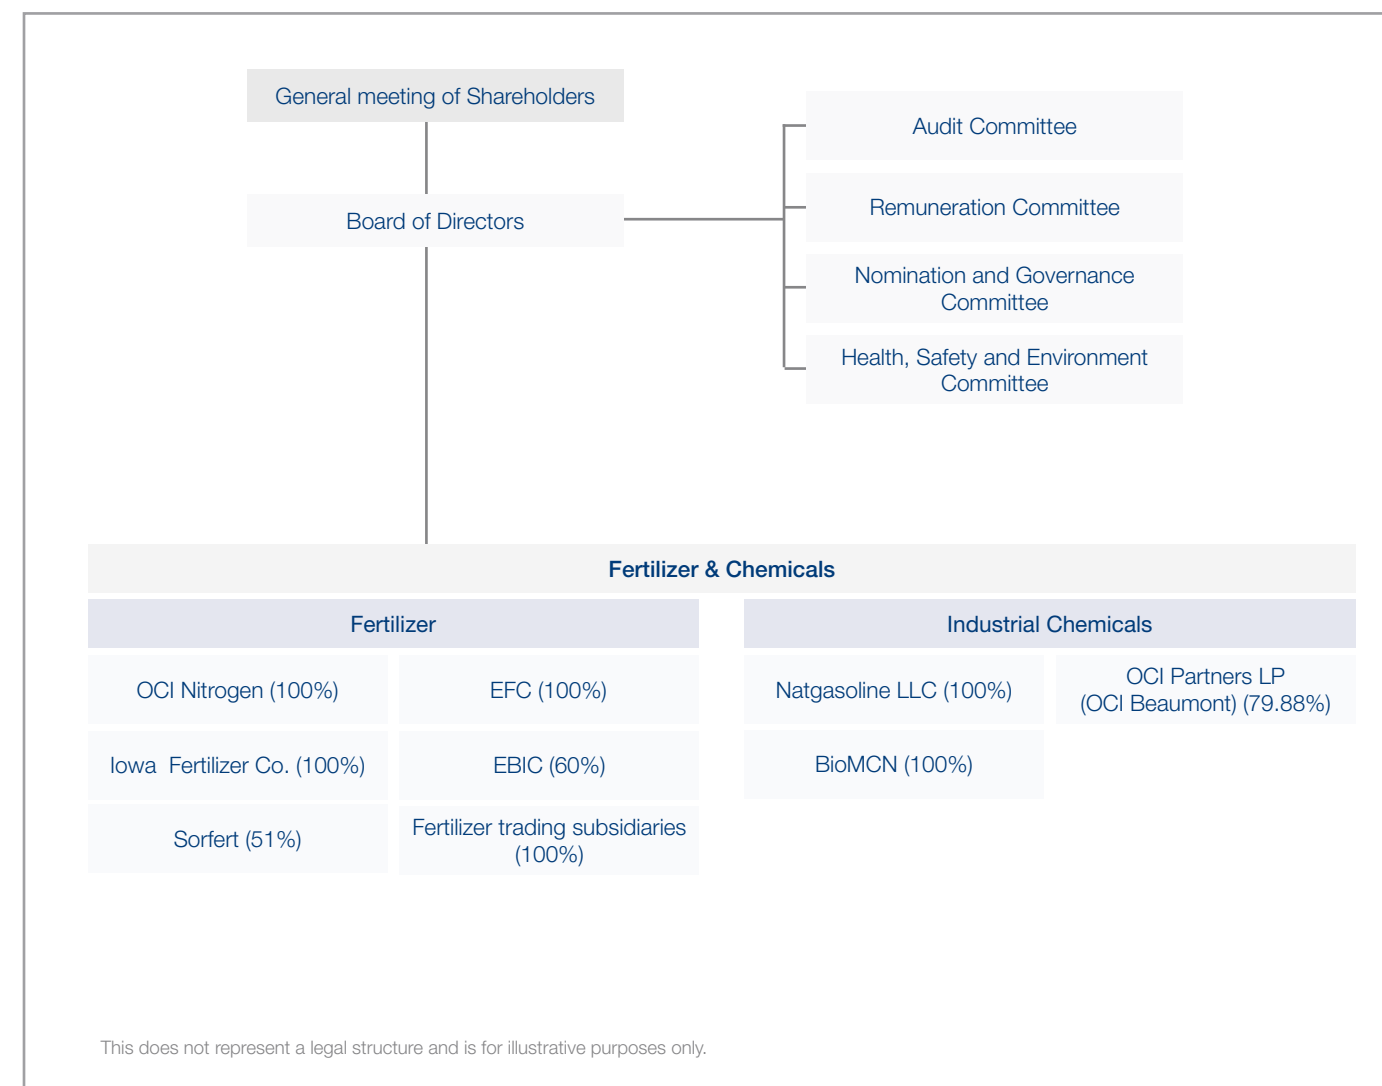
General meeting of Shareholders

Board of Directors

Audit Committee

Remuneration Committee

Nomination and Governance Committee

Health, Safety and Environment Committee

Fertilizer & Chemicals

Fertilizer

OCI Nitrogen (100%)

EFC (100%)

Iowa Fertilizer Co. (100%)

EBIC (60%)

Sorfert (51%)

Fertilizer trading subsidiaries (100%)

Industrial Chemicals

Natgasoline LLC (100%)

OCI Partners LP (OCI Beaumont) (79.88%)

BioMCN (100%)

This does not represent a legal structure and is for illustrative purposes only.